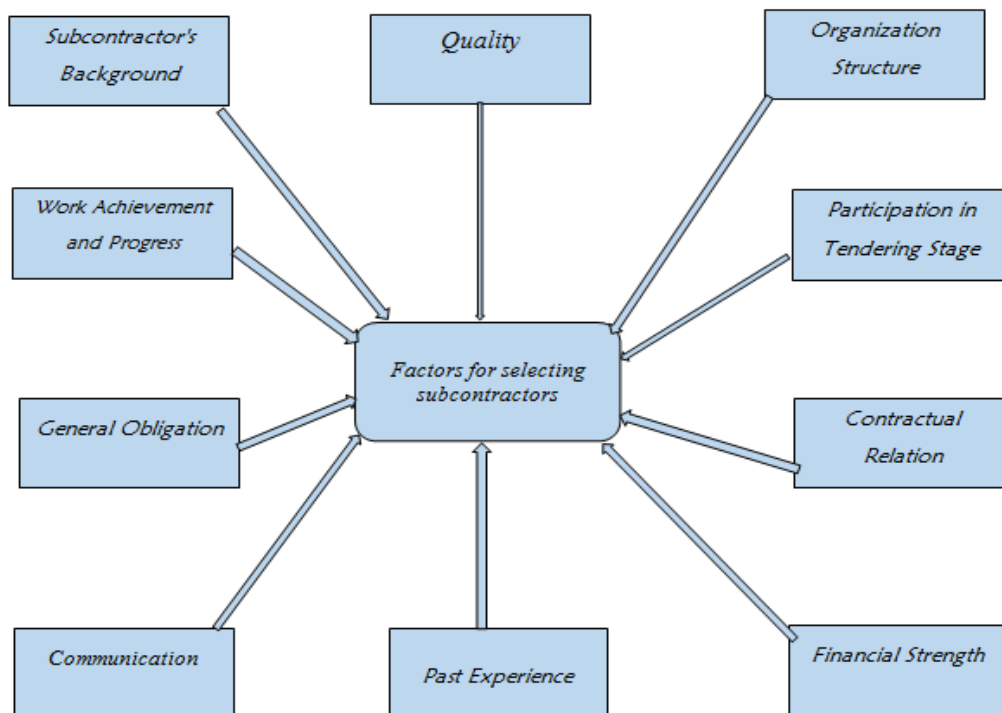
Subcontractor's Background

Quality

Organization Structure

Work Achievement and Progress

Participation in Tendering Stage

Factors for selecting subcontractors

General Obligation

Contractual Relation

Communication

Past Experience

Financial Strength